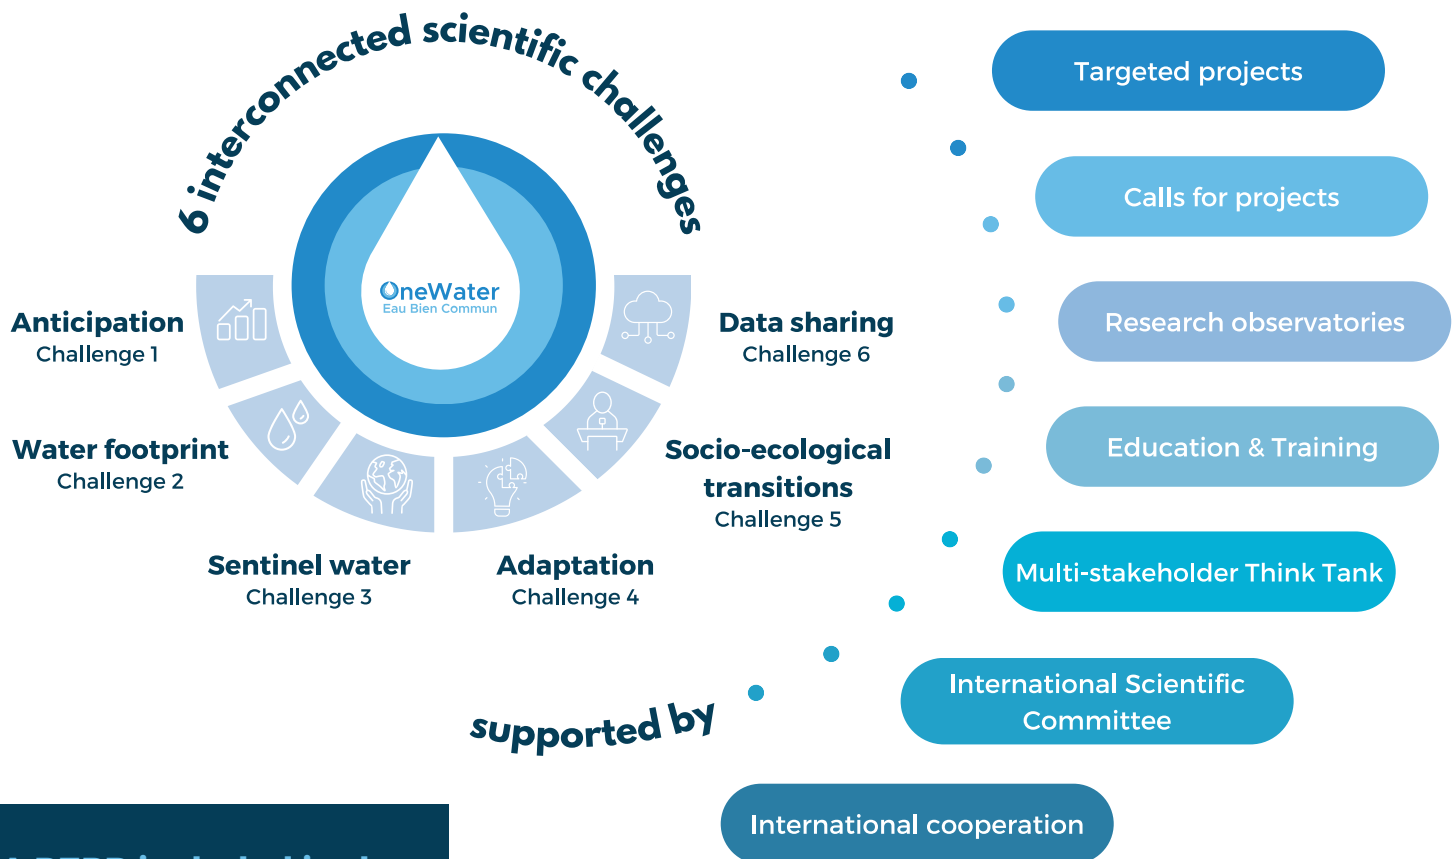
6 interconnected scientific challenges

OneWater
Eau Bien Commun

Anticipation
Challenge 1

Water footprint
Challenge 2

Sentinel water
Challenge 3

Adaptation
Challenge 4

Socio-ecological transitions
Challenge 5

Data sharing
Challenge 6

supported by

Targeted projects

Calls for projects

Research observatories

Education & Training

Multi-stakeholder Think Tank

International Scientific Committee

International cooperation

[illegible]